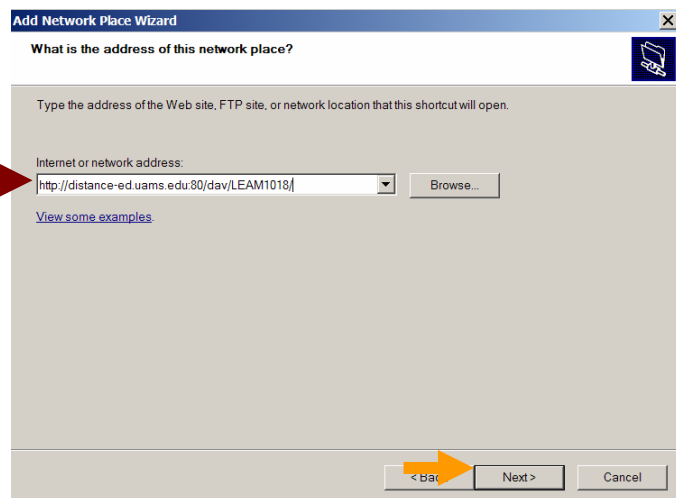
Add Network Place Wizard

What is the address of this network place?

Type the address of the Web site, FTP site, or network location that this shortcut will open.

Internet or network address:

http://distance-ed.uams.edu:80/dav/LEAM1018/

Browse...

View some examples.

< Bac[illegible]

Next >

Cancel